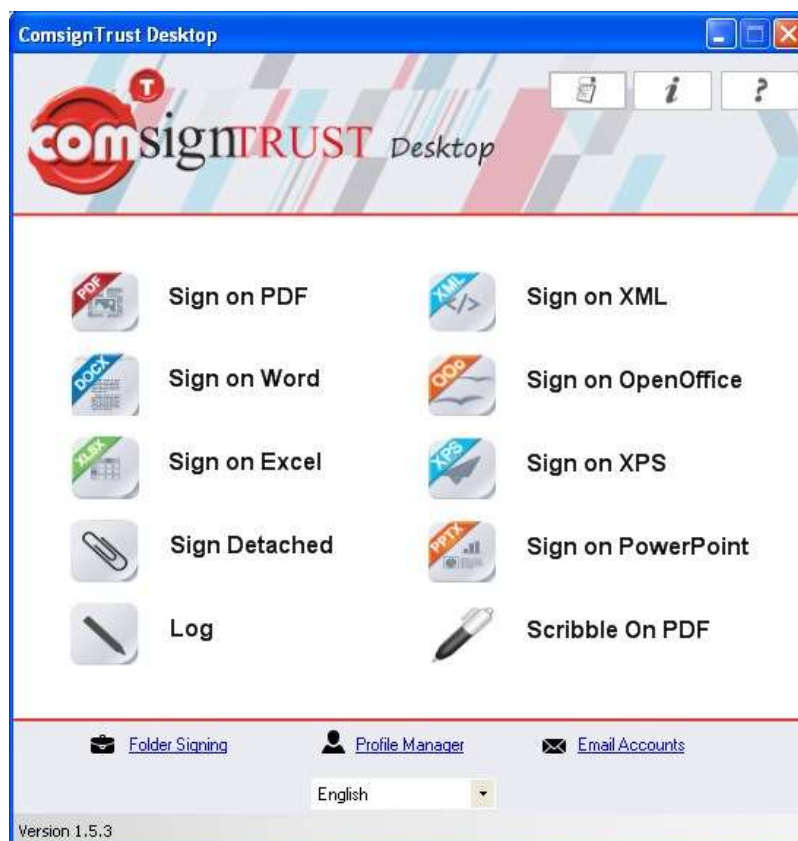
ComsignTrust Desktop

i ?

T
comsignTRUST Desktop

PDF Sign on PDF
XML </> Sign on XML
DOCX Sign on Word
OOO Sign on OpenOffice
XLSX Sign on Excel
XPS Sign on XPS
Sign Detached
PPTX Sign on PowerPoint
Log
Scribble On PDF

Folder Signing
Profile Manager
Email Accounts

English

Version 1.5.3